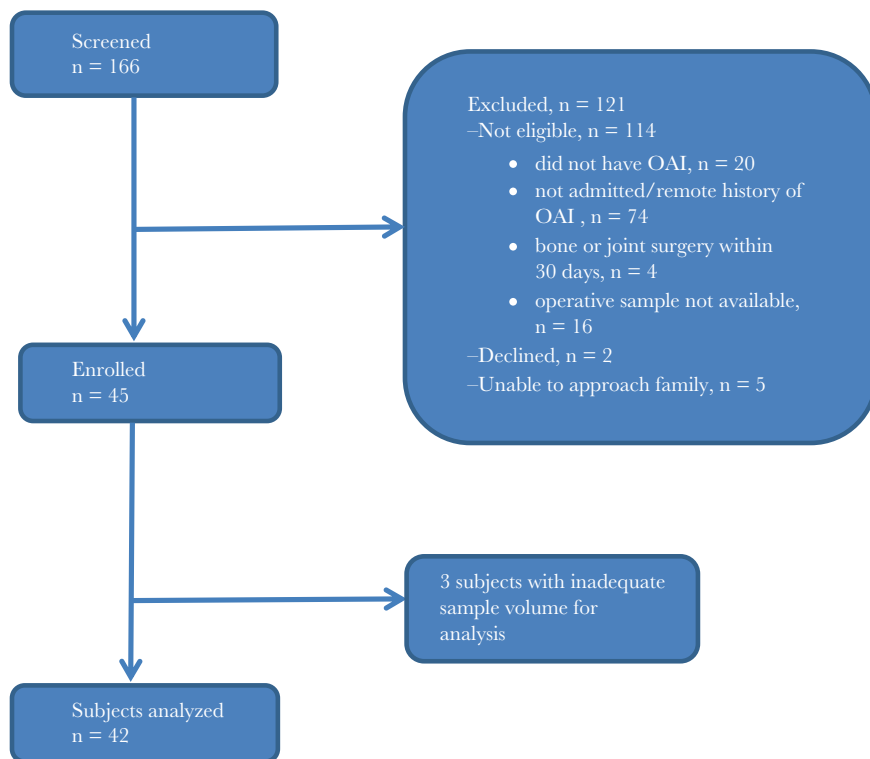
Screened
n = 166

Excluded, n = 121
–Not eligible, n = 114

- did not have OAI, n = 20
- not admitted/remote history of OAI , n = 74
- bone or joint surgery within 30 days, n = 4
- operative sample not available, n = 16

–Declined, n = 2
–Unable to approach family, n = 5

Enrolled
n = 45

3 subjects with inadequate sample volume for analysis

Subjects analyzed
n = 42